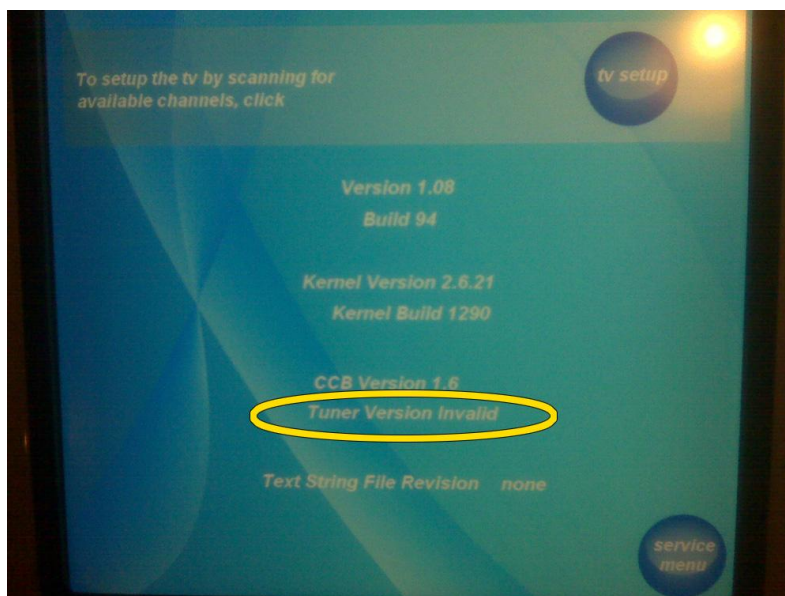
To setup the tv by scanning for available channels, click

tv setup

Version 1.08
Build 94

Kernel Version 2.6.21
Kernel Build 1290

CCB Version 1.6
Tuner Version Invalid

Text String File Revision none

service menu